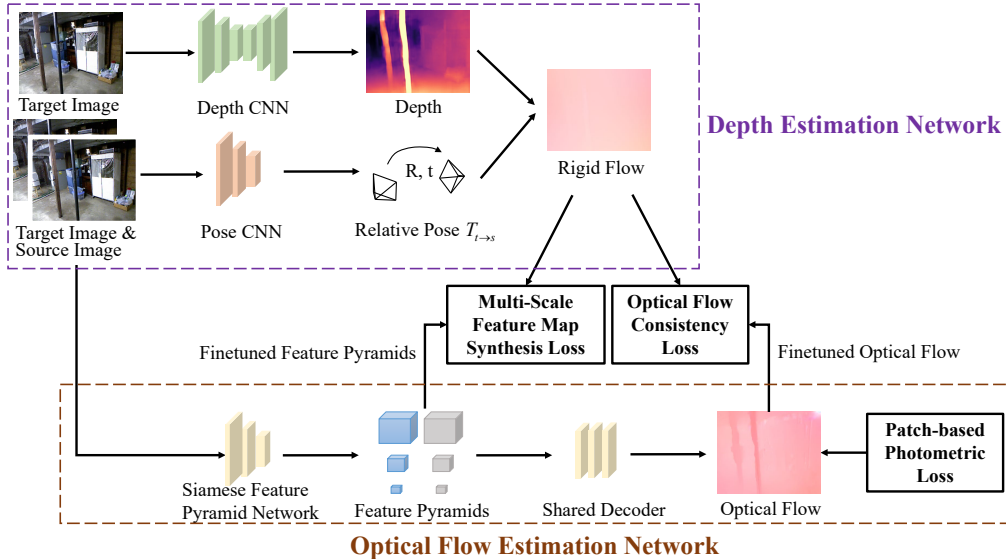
Target Image

Depth CNN

Depth

Rigid Flow

Depth Estimation Network

R, t

Target Image & Source Image

Pose CNN

Relative Pose $T_{t \to s}$

Multi-Scale Feature Map Synthesis Loss

Optical Flow Consistency Loss

Finetuned Feature Pyramids

Finetuned Optical Flow

Patch-based Photometric Loss

Siamese Feature Pyramid Network

Feature Pyramids

Shared Decoder

Optical Flow

Optical Flow Estimation Network